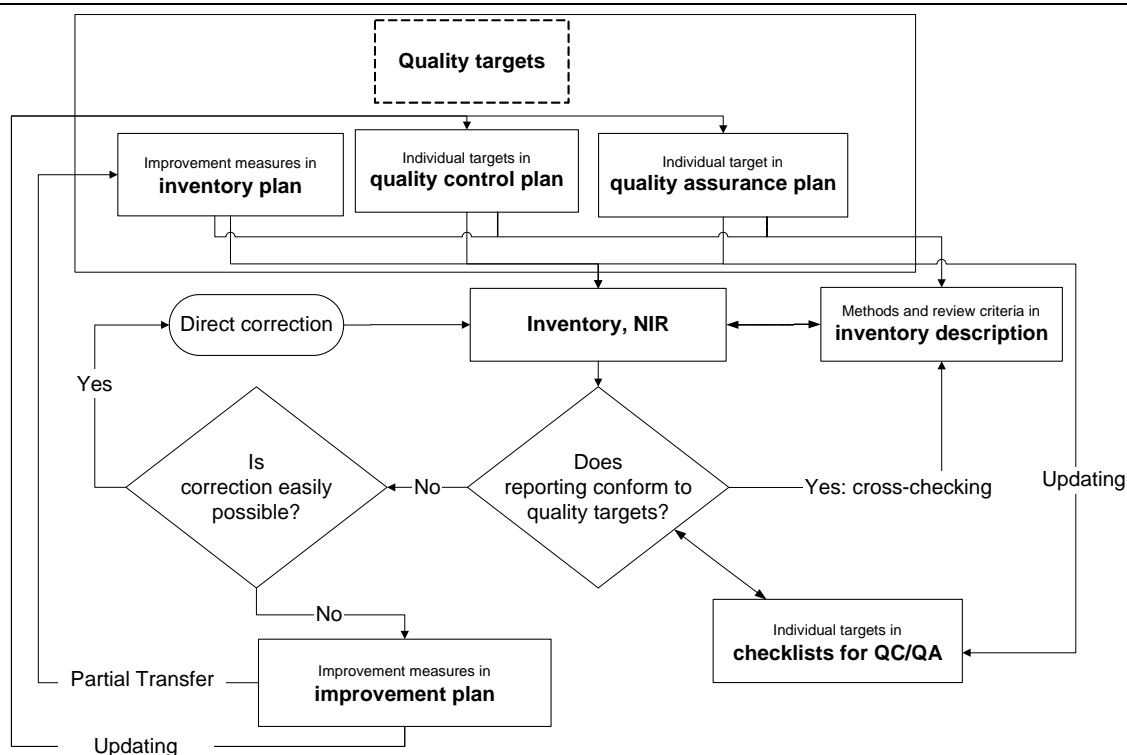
Quality targets

Improvement measures in inventory plan

Individual targets in quality control plan

Individual target in quality assurance plan

Direct correction

Inventory, NIR

Methods and review criteria in inventory description

Yes

Is correction easily possible?

No

Does reporting conform to quality targets?

Yes: cross-checking

Updating

No

Individual targets in checklists for QC/QA

Partial Transfer

Improvement measures in improvement plan

Updating